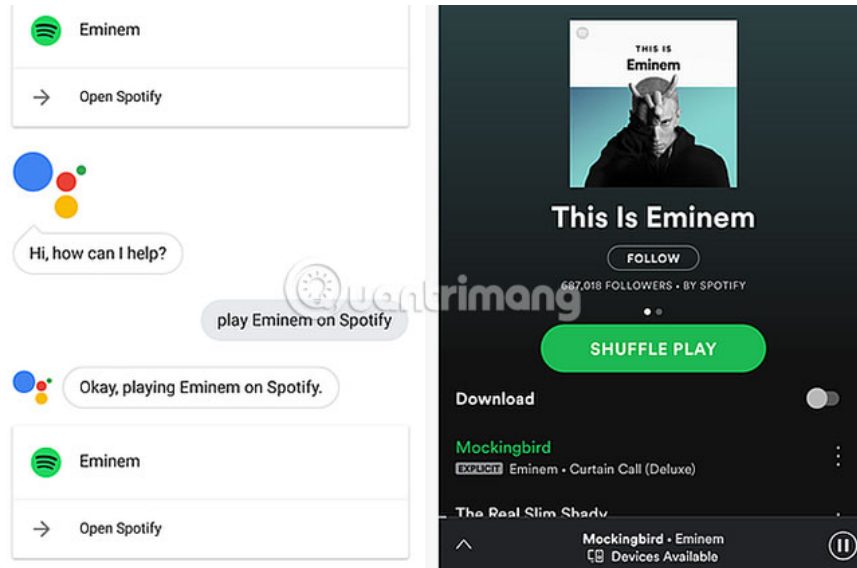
Eminem

→ Open Spotify

Hi, how can I help?

play Eminem on Spotify

Okay, playing Eminem on Spotify.

Eminem

→ Open Spotify

THIS IS
Eminem

This Is Eminem

FOLLOW

687,018 FOLLOWERS • BY SPOTIFY

Quantrimang

SHUFFLE PLAY

Download

Mockingbird

EXPLICIT Eminem • Curtain Call (Deluxe)

The Real Slim Shady

Mockingbird • Eminem
Devices Available